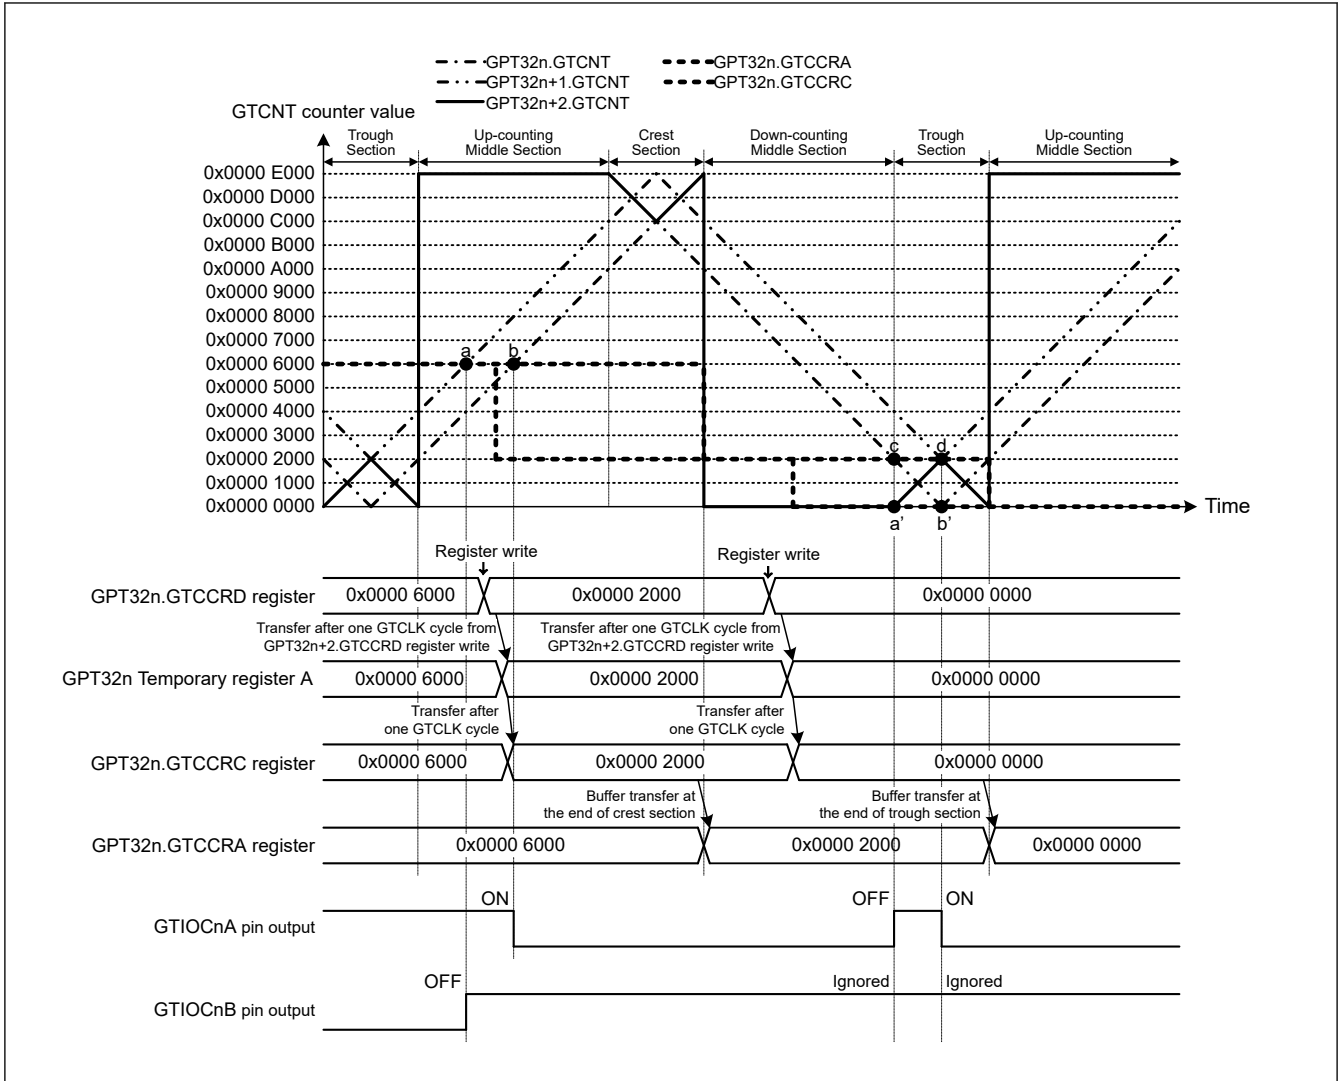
GPT32n.GTCNT
GPT32n+1.GTCNT
GPT32n+2.GTCNT
GPT32n.GTCCRA
GPT32n.GTCCRC

GTCNT counter value

Trough Section
Up-counting Middle Section
Crest Section
Down-counting Middle Section
Trough Section
Up-counting Middle Section

0x0000 E000
0x0000 D000
0x0000 C000
0x0000 B000
0x0000 A000
0x0000 9000
0x0000 8000
0x0000 7000
0x0000 6000
0x0000 5000
0x0000 4000
0x0000 3000
0x0000 2000
0x0000 1000
0x0000 0000

a
b
c
d
a'
b'
Time

Register write
Register write

GPT32n.GTCCRD register
0x0000 6000
0x0000 2000
0x0000 0000

Transfer after one GTCLK cycle from GPT32n+2.GTCCRD register write
Transfer after one GTCLK cycle from GPT32n+2.GTCCRD register write

GPT32n Temporary register A
0x0000 6000
0x0000 2000
0x0000 0000

Transfer after one GTCLK cycle
Transfer after one GTCLK cycle

GPT32n.GTCCRC register
0x0000 6000
0x0000 2000
0x0000 0000

Buffer transfer at the end of crest section
Buffer transfer at the end of trough section

GPT32n.GTCCRA register
0x0000 6000
0x0000 2000
0x0000 0000

GTIOCnA pin output
ON
OFF
ON

GTIOCnB pin output
OFF
Ignored
Ignored